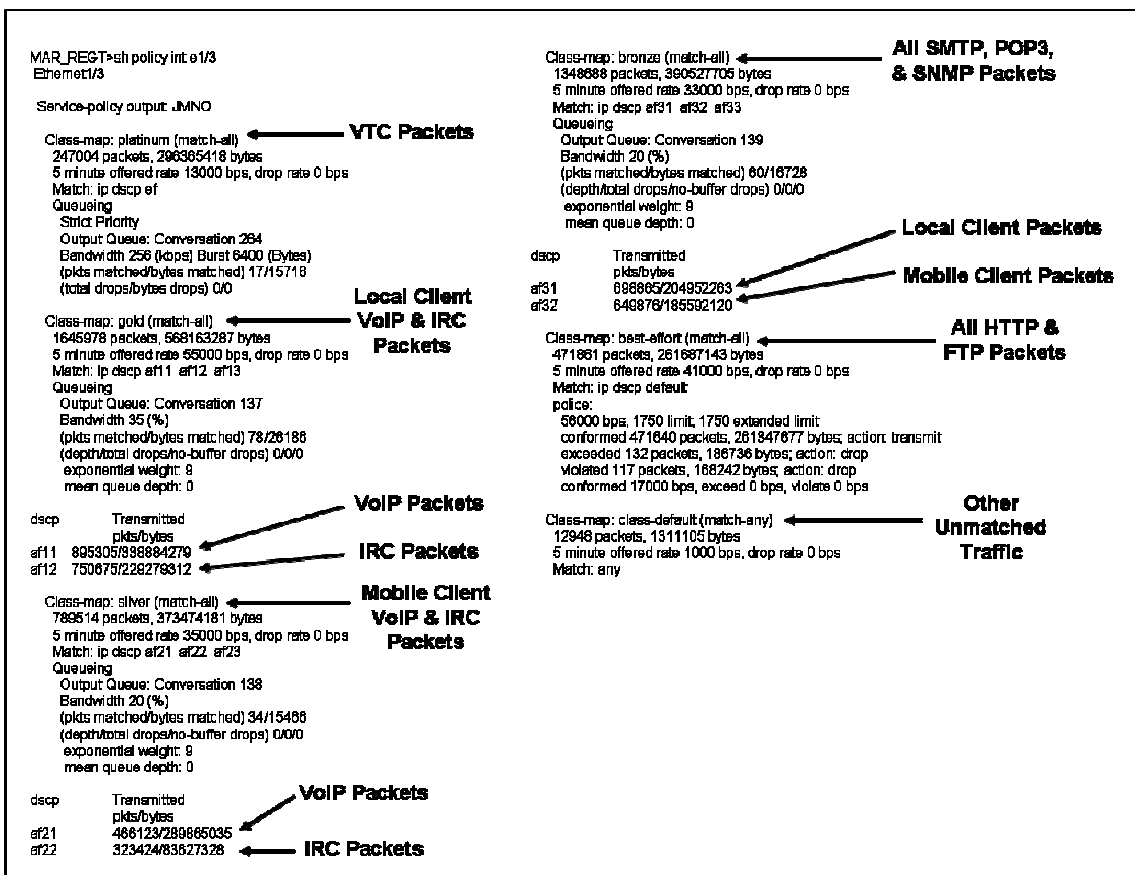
MAR_REGT>sh policy int e1/3
Ethernet1/3

Service-policy output: JMNO

Class-map: platinum (match-all)
247004 packets, 296365418 bytes
5 minute offered rate 13000 bps, drop rate 0 bps
Match: ip dscp ef
Queueing
Strict Priority
Output Queue: Conversation 264
Bandwidth 256 (kbps) Burst 6400 (Bytes)
(pkts matched/bytes matched) 17/15718
(total drops/bytes drops) 0/0

VTC Packets

Class-map: gold (match-all)
1645978 packets, 568163287 bytes
5 minute offered rate 55000 bps, drop rate 0 bps
Match: ip dscp af11 af12 af13
Queueing
Output Queue: Conversation 137
Bandwidth 35 (%)
(pkts matched/bytes matched) 78/26186
(depth/total drops/no-buffer drops) 0/0/0
exponential weight: 9
mean queue depth: 0

Local Client VoIP & IRC Packets

| dscp | Transmitted pkts/bytes |
|---|---|
| af11 | 895305/338884279 |
| af12 | 750675/228279312 |

VoIP Packets

IRC Packets

Class-map: silver (match-all)
789514 packets, 373474181 bytes
5 minute offered rate 35000 bps, drop rate 0 bps
Match: ip dscp af21 af22 af23
Queueing
Output Queue: Conversation 138
Bandwidth 20 (%)
(pkts matched/bytes matched) 34/15466
(depth/total drops/no-buffer drops) 0/0/0
exponential weight: 9
mean queue depth: 0

Mobile Client VoIP & IRC Packets

| dscp | Transmitted pkts/bytes |
|---|---|
| af21 | 466123/289865035 |
| af22 | 323424/83627328 |

VoIP Packets

IRC Packets

Class-map: bronze (match-all)
1348688 packets, 390527705 bytes
5 minute offered rate 33000 bps, drop rate 0 bps
Match: ip dscp af31 af32 af33
Queueing
Output Queue: Conversation 139
Bandwidth 20 (%)
(pkts matched/bytes matched) 60/16728
(depth/total drops/no-buffer drops) 0/0/0
exponential weight: 9
mean queue depth: 0

All SMTP, POP3, & SNMP Packets

| dscp | Transmitted pkts/bytes |
|---|---|
| af31 | 698865/204952263 |
| af32 | 649876/185592120 |

Local Client Packets

Mobile Client Packets

Class-map: best-effort (match-all)
471861 packets, 261687143 bytes
5 minute offered rate 41000 bps, drop rate 0 bps
Match: ip dscp default
police:
56000 bps, 1750 limit, 1750 extended limit
conformed 471640 packets, 261347677 bytes; action: transmit
exceeded 132 packets, 186736 bytes; action: drop
violated 117 packets, 168242 bytes; action: drop
conformed 17000 bps, exceed 0 bps, violate 0 bps

All HTTP & FTP Packets

Class-map: class-default (match-any)
12948 packets, 1311105 bytes
5 minute offered rate 1000 bps, drop rate 0 bps
Match: any

Other Unmatched Traffic